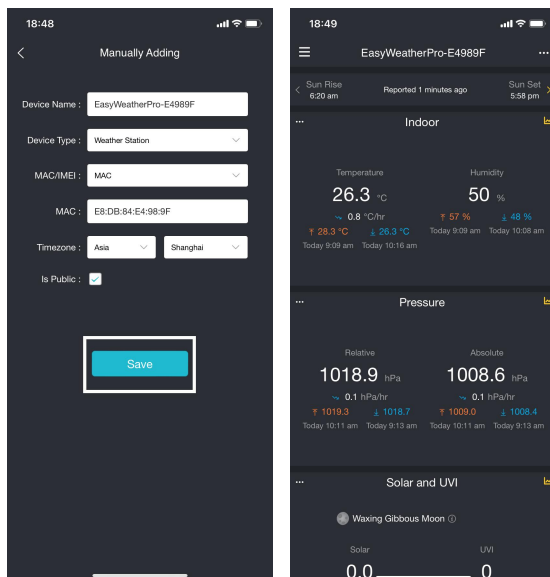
18:48

Manually Adding

Device Name : EasyWeatherPro-E4989F

Device Type : Weather Station

MAC/IMEI : MAC

MAC : E8:DB:84:E4:98:9F

Timezone : Asia Shanghai

Is Public :

Save

18:49

EasyWeatherPro-E4989F

Sun Rise 6:20 am

Reported 1 minutes ago

Sun Set 5:58 pm

Indoor

Temperature
26.3 °C
0.8 °C/hr
↑ 28.3 °C Today 9:09 am
↓ 26.3 °C Today 10:16 am

Humidity
50 %
↑ 57 % Today 9:09 am
↓ 48 % Today 10:08 am

Pressure

Relative
1018.9 hPa
0.1 hPa/hr
↑ 1019.3 Today 10:11 am
↓ 1018.7 Today 9:13 am

Absolute
1008.6 hPa
0.1 hPa/hr
↑ 1009.0 Today 10:11 am
↓ 1008.4 Today 9:13 am

Solar and UVI

Waxing Gibbous Moon

Solar
0.0

UVI
0